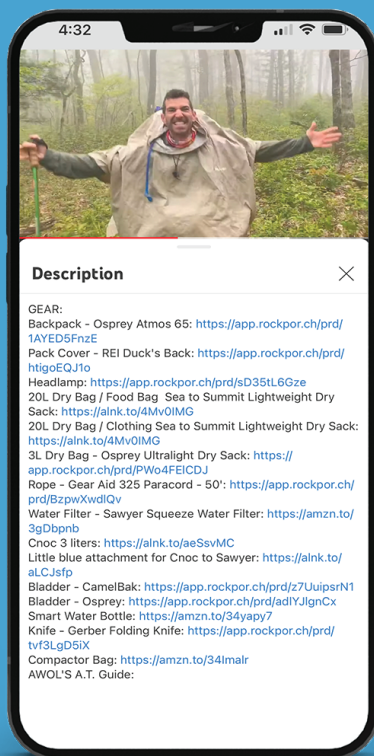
4:32

Description

GEAR:
Backpack - Osprey Atmos 65: https://app.rockpor.ch/prd/1AYED5FnzE
Pack Cover - REI Duck's Back: https://app.rockpor.ch/prd/htigoEQJ1o
Headlamp: https://app.rockpor.ch/prd/sD35tL6Gze
20L Dry Bag / Food Bag Sea to Summit Lightweight Dry Sack: https://alnk.to/4Mv0IMG
20L Dry Bag / Clothing Sea to Summit Lightweight Dry Sack: https://alnk.to/4Mv0IMG
3L Dry Bag - Osprey Ultralight Dry Sack: https://app.rockpor.ch/prd/PWo4FEICDJ
Rope - Gear Aid 325 Paracord - 50': https://app.rockpor.ch/prd/BzpwXwdlQv
Water Filter - Sawyer Squeeze Water Filter: https://amzn.to/3gDbpnb
Cnoc 3 liters: https://alnk.to/aeSsvMC
Little blue attachment for Cnoc to Sawyer: https://alnk.to/aLCJsfp
Bladder - CamelBak: https://app.rockpor.ch/prd/z7UuipsrN1
Bladder - Osprey: https://app.rockpor.ch/prd/adIYJlgnCx
Smart Water Bottle: https://amzn.to/34yapy7
Knife - Gerber Folding Knife: https://app.rockpor.ch/prd/tvf3LgD5iX
Compactor Bag: https://amzn.to/34Imalr
AWOL'S A.T. Guide: